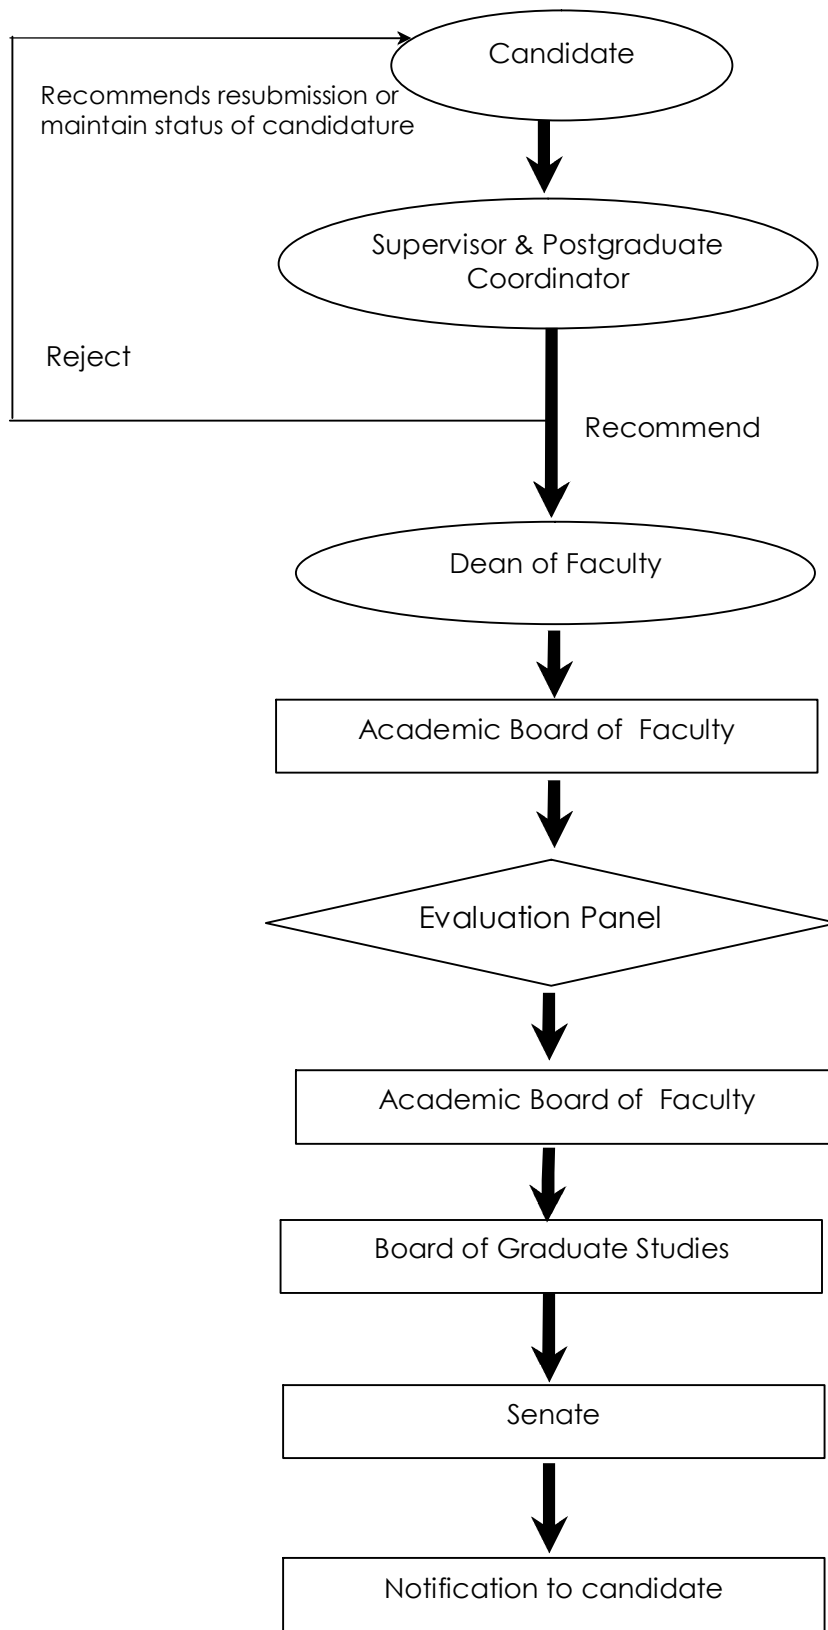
Candidate

Recommends resubmission or maintain status of candidature

Supervisor & Postgraduate Coordinator

Reject

Recommend

Dean of Faculty

Academic Board of Faculty

Evaluation Panel

Academic Board of Faculty

Board of Graduate Studies

Senate

Notification to candidate